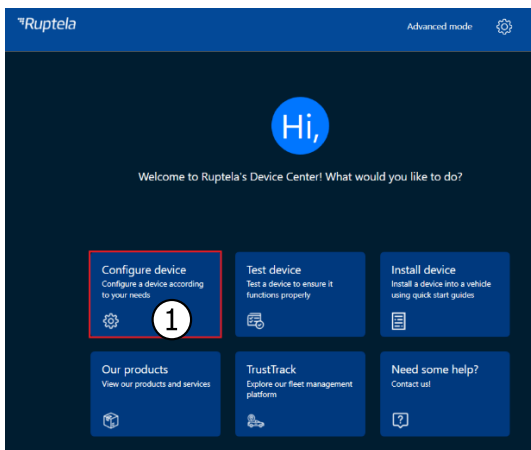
Ruptela

Advanced mode

Hi,

Welcome to Ruptela's Device Center! What would you like to do?

Configure device
Configure a device according to your needs

1

Test device
Test a device to ensure it functions properly

Install device
Install a device into a vehicle using quick start guides

Our products
View our products and services

TrustTrack
Explore our fleet management platform

Need some help?
Contact us!